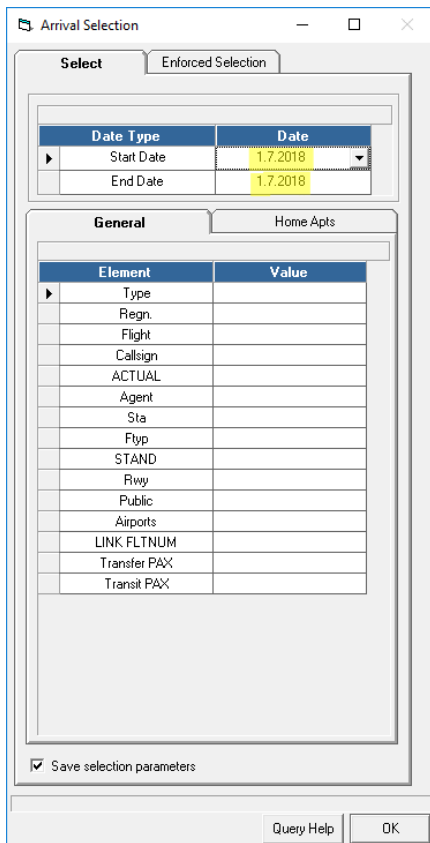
Arrival Selection

Select | Enforced Selection

| Date Type | Date |
|---|---|
| Start Date | 1.7.2018 |
| End Date | 1.7.2018 |

General | Home Apts

| Element | Value |
|---|---|
| Type | |
| Regn. | |
| Flight | |
| Callsign | |
| ACTUAL | |
| Agent | |
| Sta | |
| Ftyp | |
| STAND | |
| Rwy | |
| Public | |
| Airports | |
| LINK FLTNUM | |
| Transfer PAX | |
| Transit PAX | |

Save selection parameters

Query Help
OK